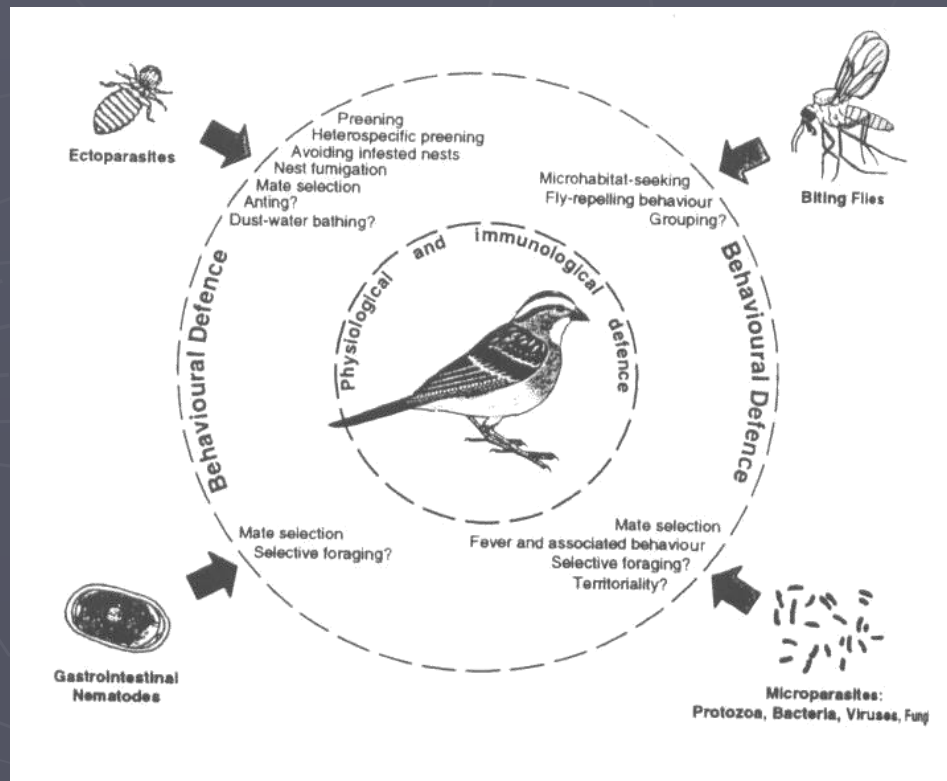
Ectoparasites

Preening
Heterospecific preening
Avoiding infested nests
Nest fumigation
Mate selection
Anting?
Dust-water bathing?

Biting Flies

Microhabitat-seeking
Fly-repelling behaviour
Grouping?

Behavioural Defence

Physiological and immunological defence

Behavioural Defence

Mate selection
Selective foraging?

Mate selection
Fever and associated behaviour
Selective foraging?
Territoriality?

Gastrointestinal Nematodes

Microparasites:
Protozoa, Bacteria, Viruses, Fungi